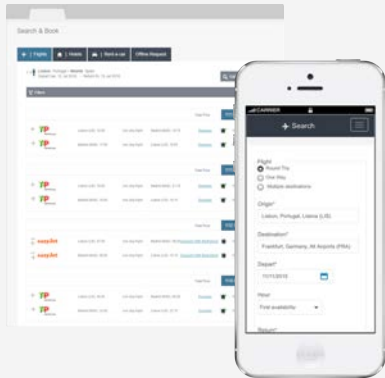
Search & Book

Flights | Hotels | Rent a car | Offline Request

Lisbon, Portugal - Madrid, Spain

Filters

TP

TP

TP

easyJet

easyJet

TP

TP

CARRIER

Search

Flight
Round Trip
One Way
Multiple destinations

Origin*
Lisbon, Portugal, Lisboa (LIS)

Destination*
Frankfurt, Germany, All Airports (FRA)

Depart*
11/11/2015

Hour
First availability

Return*